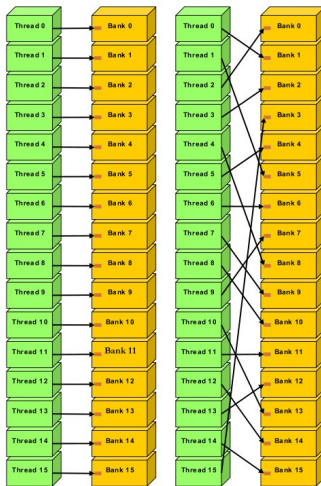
Thread 0
Thread 1
Thread 2
Thread 3
Thread 4
Thread 5
Thread 6
Thread 7
Thread 8
Thread 9
Thread 10
Thread 11
Thread 12
Thread 13
Thread 14
Thread 15

Bank 0
Bank 1
Bank 2
Bank 3
Bank 4
Bank 5
Bank 6
Bank 7
Bank 8
Bank 9
Bank 10
Bank 11
Bank 12
Bank 13
Bank 14
Bank 15

Thread 0
Thread 1
Thread 2
Thread 3
Thread 4
Thread 5
Thread 6
Thread 7
Thread 8
Thread 9
Thread 10
Thread 11
Thread 12
Thread 13
Thread 14
Thread 15

Bank 0
Bank 1
Bank 2
Bank 3
Bank 4
Bank 5
Bank 6
Bank 7
Bank 8
Bank 9
Bank 10
Bank 11
Bank 12
Bank 13
Bank 14
Bank 15